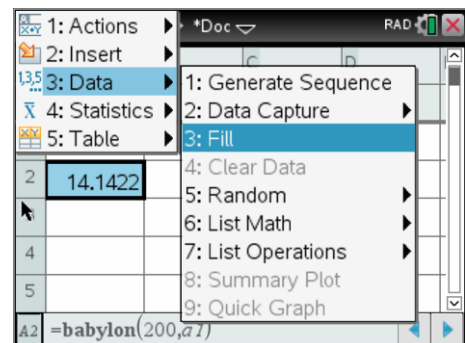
1: Actions
2: Insert
3: Data
4: Statistics
5: Table

*Doc
RAD

C
D

1: Generate Sequence
2: Data Capture
3: Fill
4: Clear Data
5: Random
6: List Math
7: List Operations
8: Summary Plot
9: Quick Graph

2
14.1422
4
5

A2 =babylon(200,$a1$)